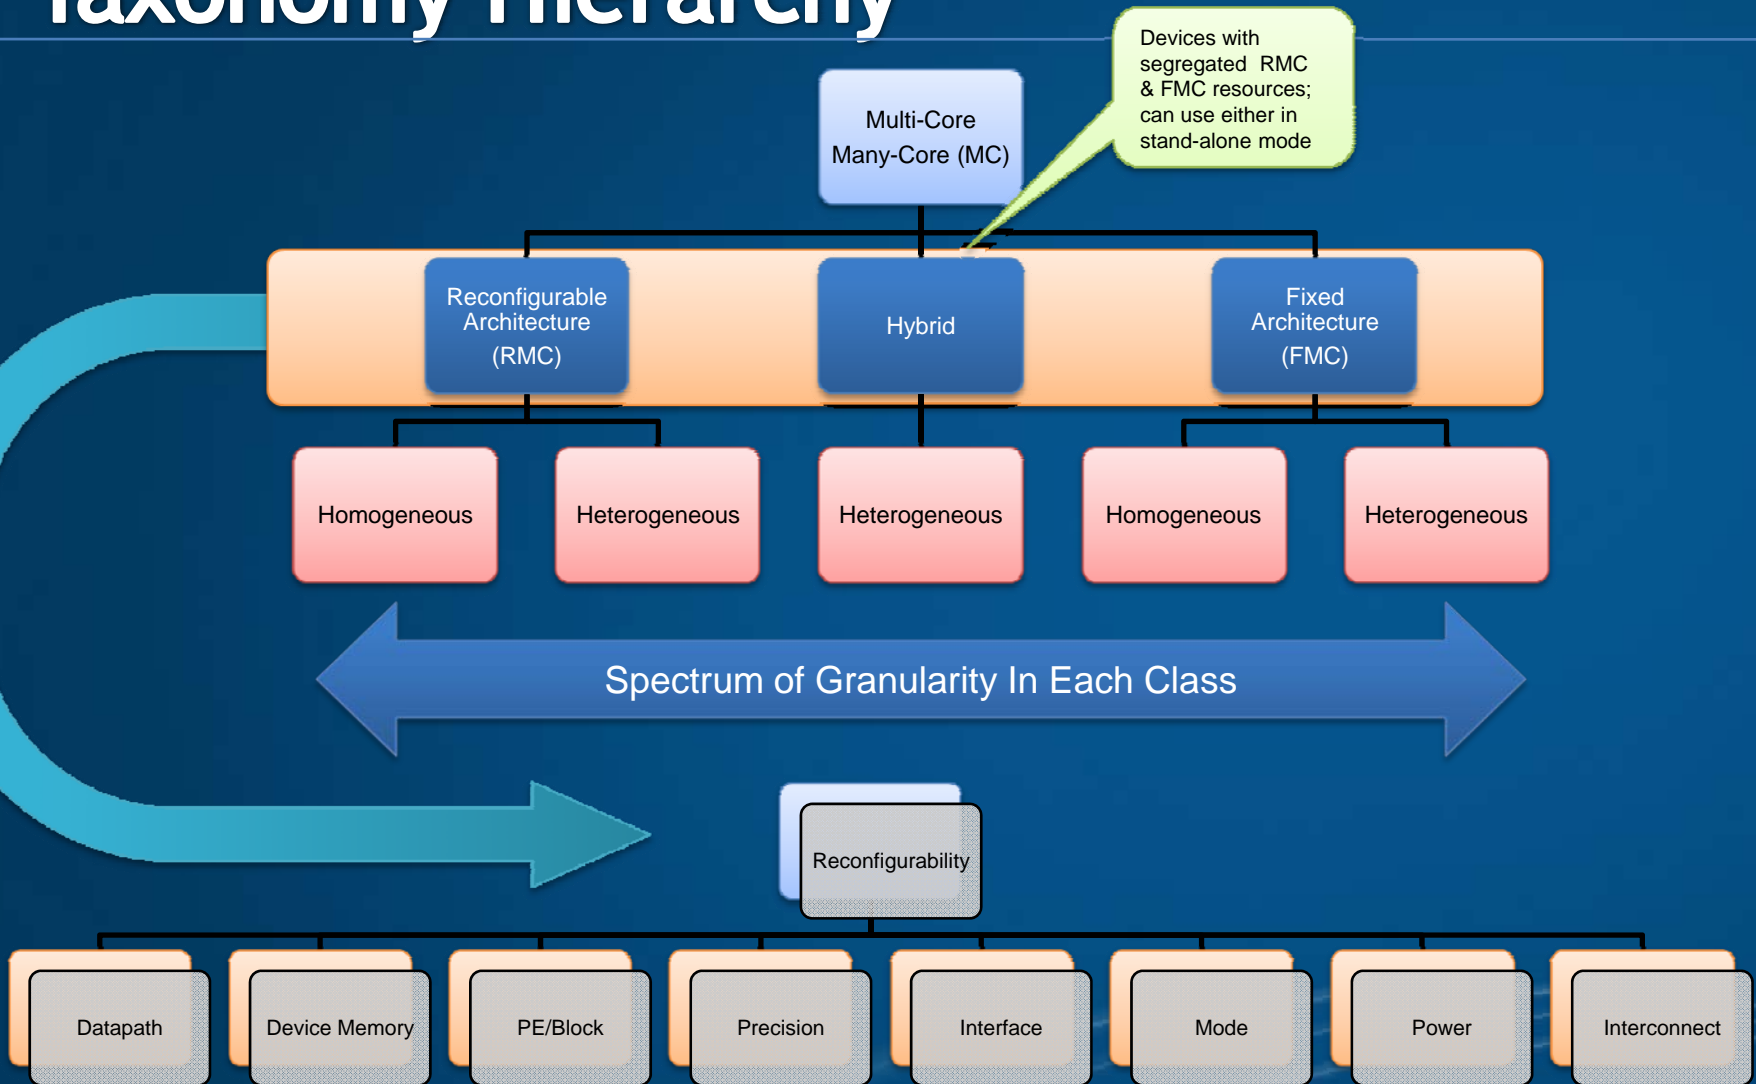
Taxonomy Hierarchy

Devices with segregated RMC & FMC resources; can use either in stand-alone mode

Multi-Core Many-Core (MC)

Reconfigurable Architecture (RMC)

Hybrid

Fixed Architecture (FMC)

Homogeneous

Heterogeneous

Heterogeneous

Homogeneous

Heterogeneous

Spectrum of Granularity In Each Class

Reconfigurability

Datapath

Device Memory

PE/Block

Precision

Interface

Mode

Power

Interconnect